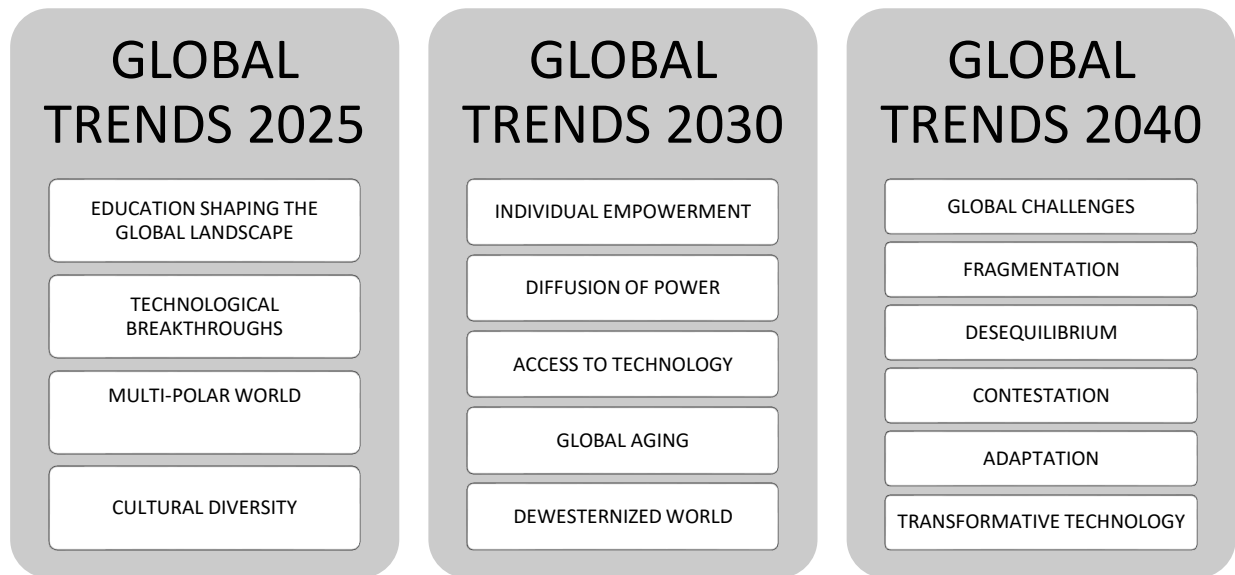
GLOBAL TRENDS 2025

EDUCATION SHAPING THE GLOBAL LANDSCAPE

TECHNOLOGICAL BREAKTHROUGHS

MULTI-POLAR WORLD

CULTURAL DIVERSITY

GLOBAL TRENDS 2030

INDIVIDUAL EMPOWERMENT

DIFFUSION OF POWER

ACCESS TO TECHNOLOGY

GLOBAL AGING

DEWESTERNIZED WORLD

GLOBAL TRENDS 2040

GLOBAL CHALLENGES

FRAGMENTATION

DESEQUILIBRIUM

CONTESTATION

ADAPTATION

TRANSFORMATIVE TECHNOLOGY